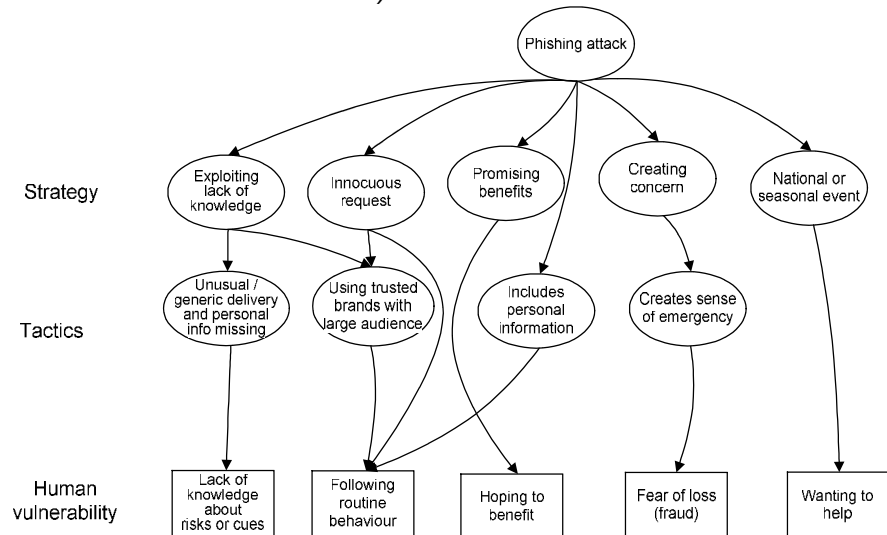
Phishing attack

Strategy

Exploiting lack of knowledge

Innocuous request

Promising benefits

Creating concern

National or seasonal event

Tactics

Unusual / generic delivery and personal info missing

Using trusted brands with large audience

Includes personal information

Creates sense of emergency

Human vulnerability

Lack of knowledge about risks or cues

Following routine behaviour

Hoping to benefit

Fear of loss (fraud)

Wanting to help